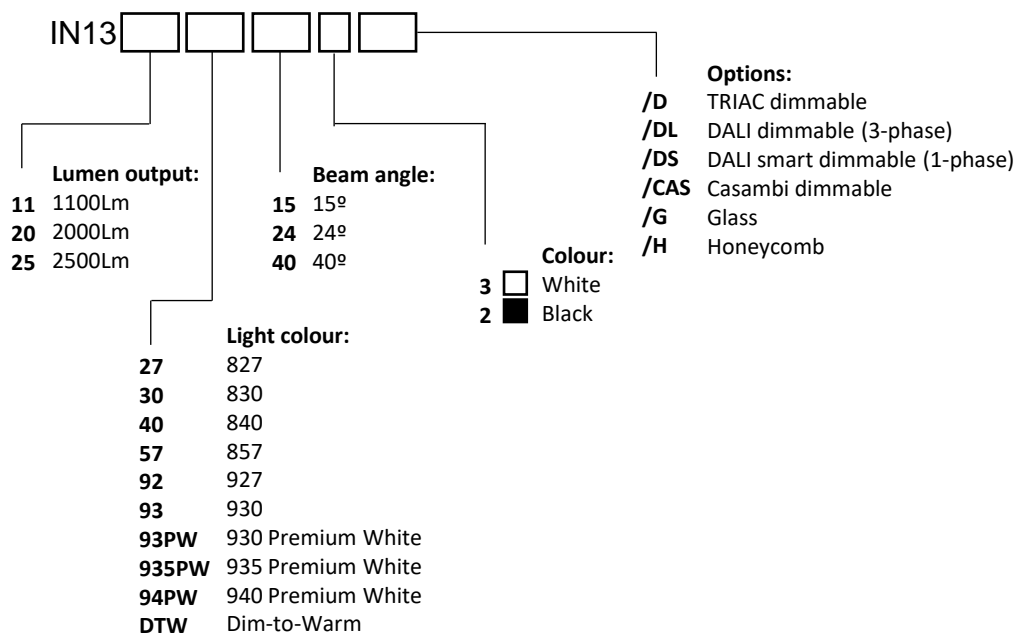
IN13

Lumen output:
11 1100Lm
20 2000Lm
25 2500Lm

Light colour:
27 827
30 830
40 840
57 857
92 927
93 930
93PW 930 Premium White
935PW 935 Premium White
94PW 940 Premium White
DTW Dim-to-Warm

Beam angle:
15 15º
24 24º
40 40º

Colour:
3 White
2 Black

Options:
/D TRIAC dimmable
/DL DALI dimmable (3-phase)
/DS DALI smart dimmable (1-phase)
/CAS Casambi dimmable
/G Glass
/H Honeycomb